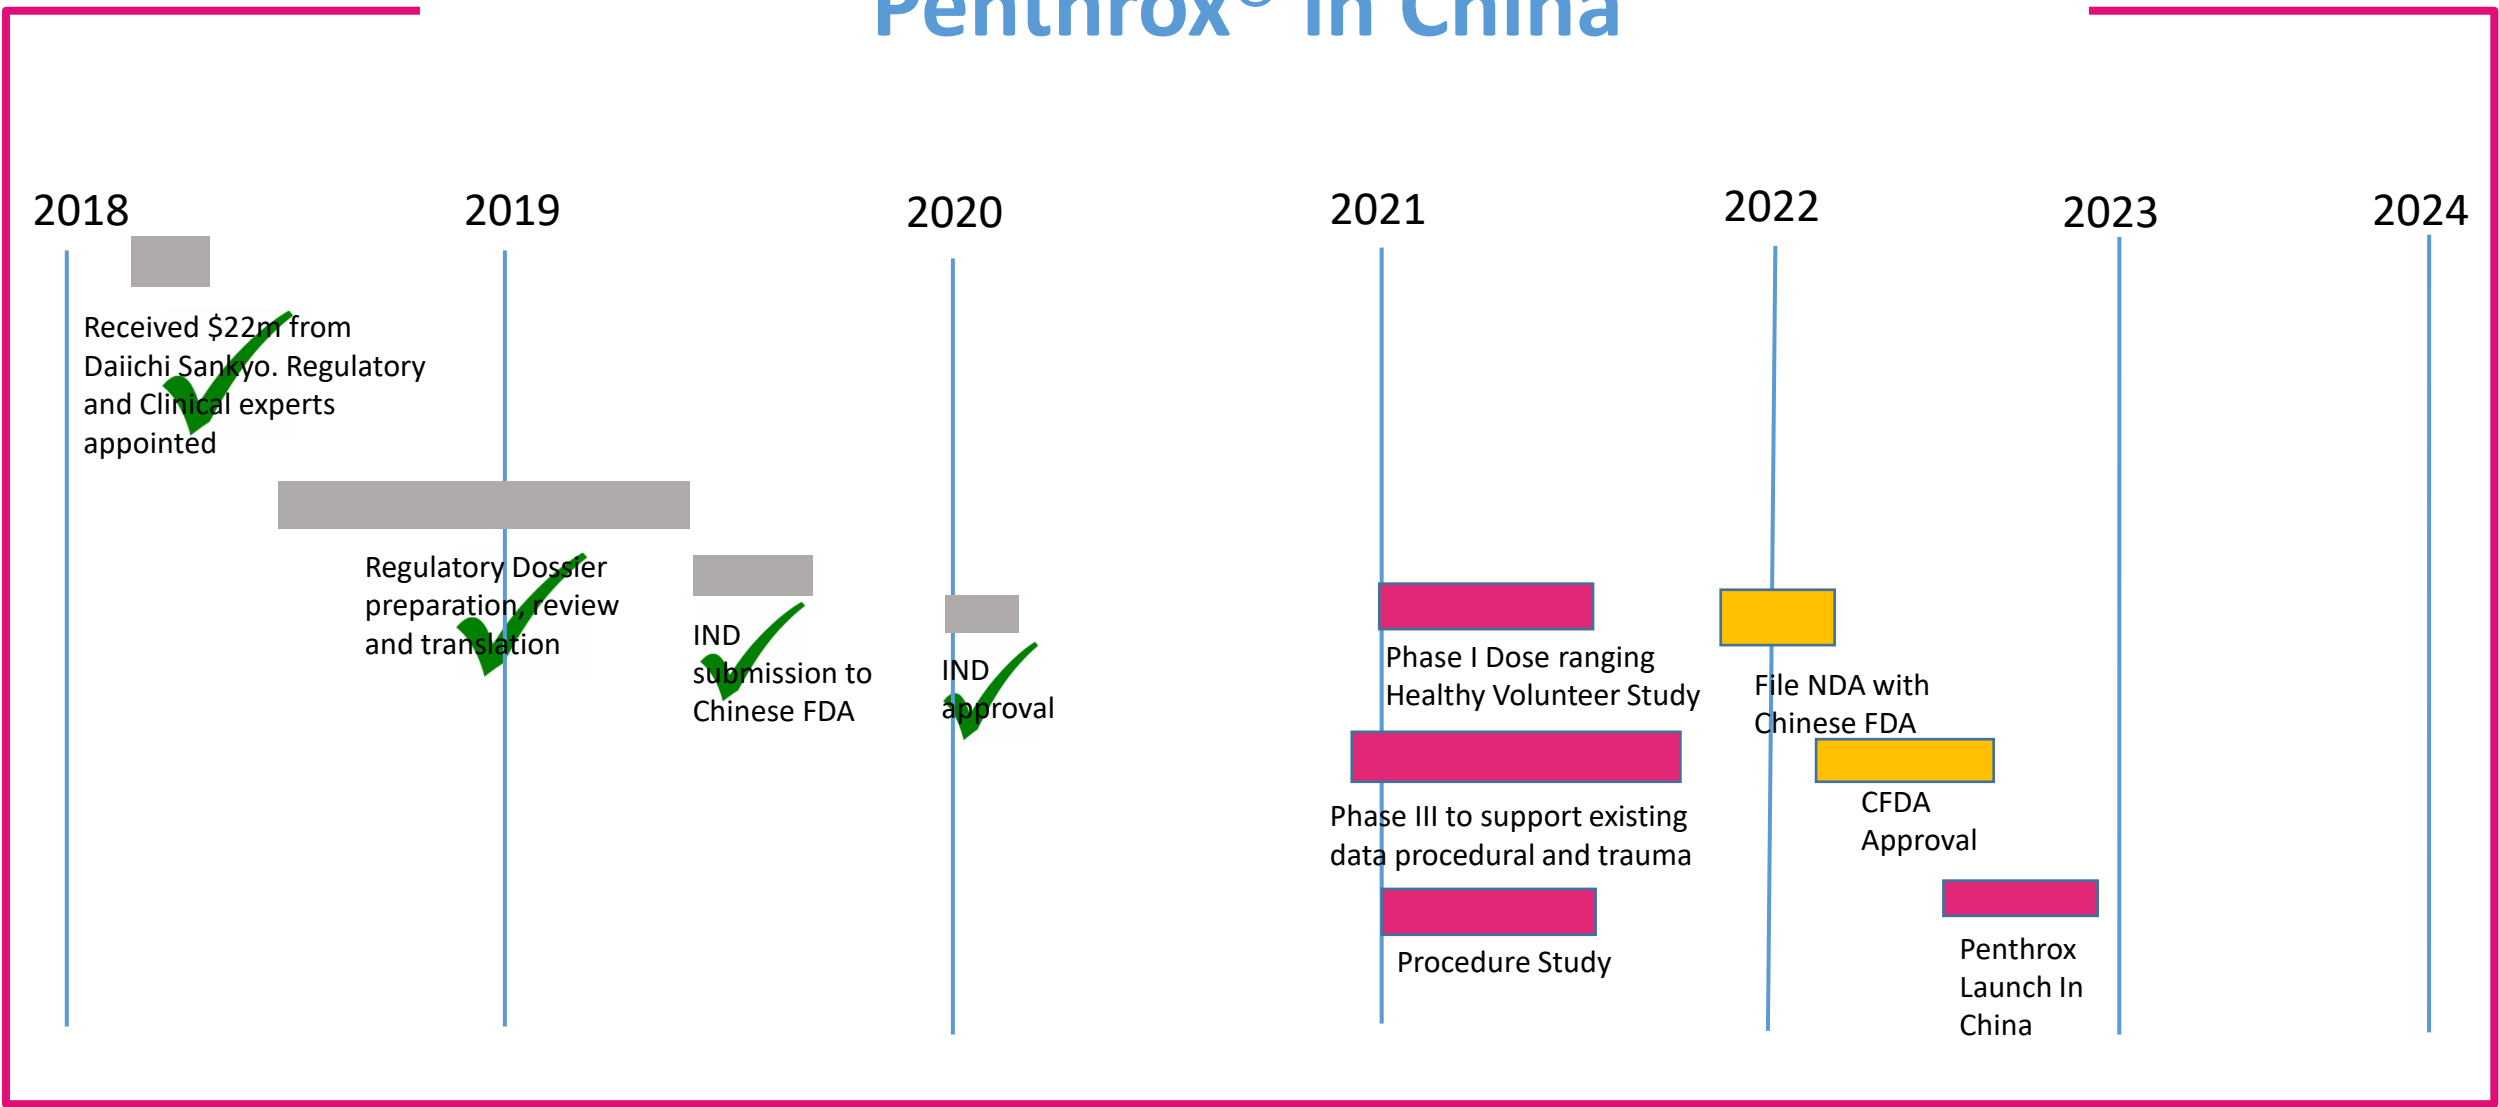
Penthrox® in China

2018
2019
2020
2021
2022
2023
2024

Received $22m from Daiichi Sankyo. Regulatory and Clinical experts appointed

Regulatory Dossier preparation, review and translation

IND submission to Chinese FDA

IND approval

Phase I Dose ranging Healthy Volunteer Study

Phase III to support existing data procedural and trauma

Procedure Study

File NDA with Chinese FDA

CFDA Approval

Penthrox Launch In China